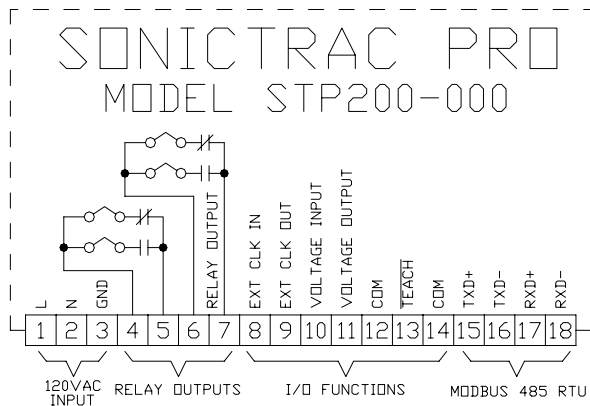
SONICTRAC PRO
MODEL STP200-000

L
N
GND
RELAY OUTPUT
EXT CLK IN
EXT CLK OUT
VOLTAGE INPUT
VOLTAGE OUTPUT
COM
$\overline{TEACH}$
COM
TXD+
TXD-
RXD+
RXD-

| 1 | 2 | 3 | 4 | 5 | 6 | 7 | 8 | 9 | 10 | 11 | 12 | 13 | 14 | 15 | 16 | 17 | 18 |
|---|---|---|---|---|---|---|---|---|---|---|---|---|---|---|---|---|---|

120VAC INPUT
RELAY OUTPUTS
I/O FUNCTIONS
MODBUS 485 RTU